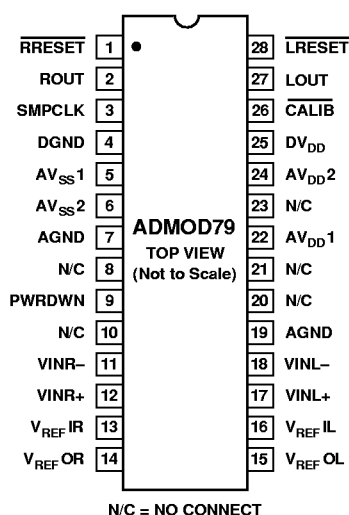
$\overline{\text{RRESET}}$ 1
ROUT 2
SMPCLK 3
DGND 4
$AV_{SS}1$ 5
$AV_{SS}2$ 6
AGND 7
N/C 8
PWRDWN 9
N/C 10
VINR– 11
VINR+ 12
$V_{REF}IR$ 13
$V_{REF}OR$ 14

28 $\overline{\text{LRESET}}$
27 LOUT
26 $\overline{\text{CALIB}}$
25 $DV_{DD}$
24 $AV_{DD}2$
23 N/C
22 $AV_{DD}1$
21 N/C
20 N/C
19 AGND
18 VINL–
17 VINL+
16 $V_{REF}IL$
15 $V_{REF}OL$

ADMOD79
TOP VIEW
(Not to Scale)

N/C = NO CONNECT